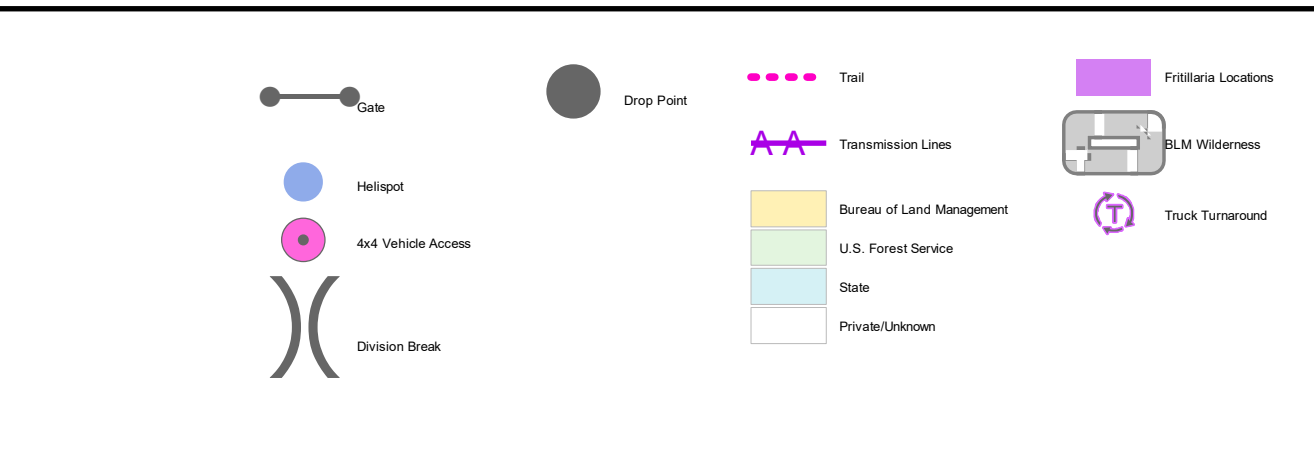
Gate

Drop Point

Trail

Fritillaria Locations

Transmission Lines

BLM Wilderness

Helispot

Bureau of Land Management

T

Truck Turnaround

4x4 Vehicle Access

U.S. Forest Service

State

Private/Unknown

Division Break